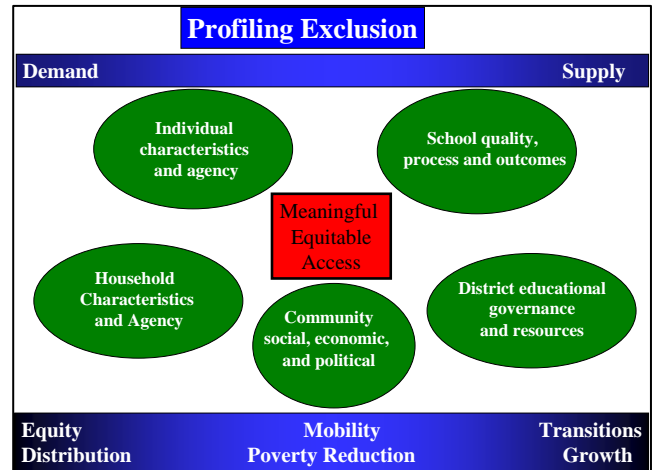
Profiling Exclusion

Demand

Supply

Individual characteristics and agency

School quality, process and outcomes

Meaningful Equitable Access

Household Characteristics and Agency

Community social, economic, and political

District educational governance and resources

Equity
Distribution

Mobility
Poverty Reduction

Transitions
Growth